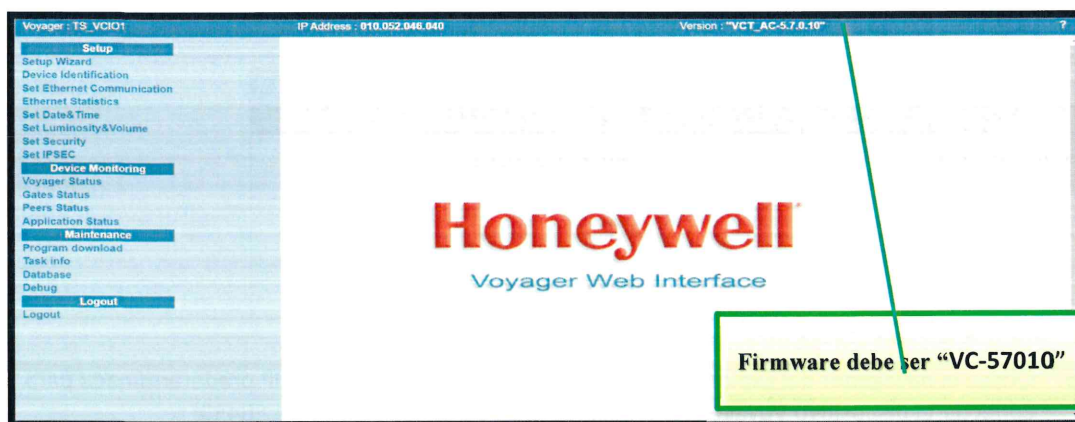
Voyager : TS_VCIO1 IP Address : 010.052.046.040 Version : "VCT_AC-5.7.0.10" ?

Setup
Setup Wizard
Device Identification
Set Ethernet Communication
Ethernet Statistics
Set Date&Time
Set Luminosity&Volume
Set Security
Set IPSEC
Device Monitoring
Voyager Status
Gates Status
Peers Status
Application Status
Maintenance
Program download
Task info
Database
Debug
Logout
Logout

Honeywell
Voyager Web Interface

Firmware debe ser "VC-57010"